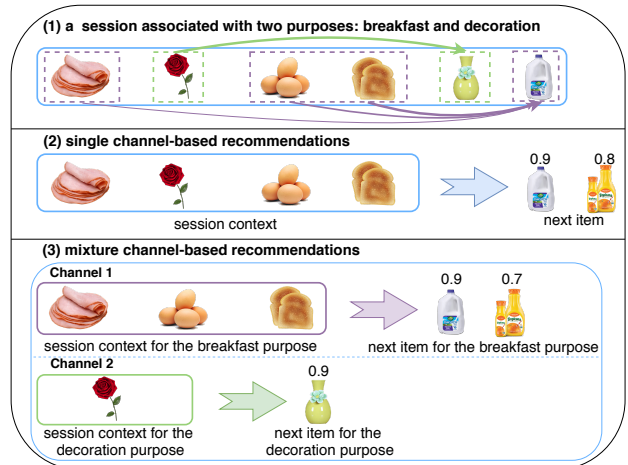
(1) a session associated with two purposes: breakfast and decoration

(2) single channel-based recommendations

0.9 0.8

session context

next item

(3) mixture channel-based recommendations

Channel 1

0.9 0.7

session context for the breakfast purpose

next item for the breakfast purpose

Channel 2

0.9

session context for the decoration purpose

next item for the decoration purpose